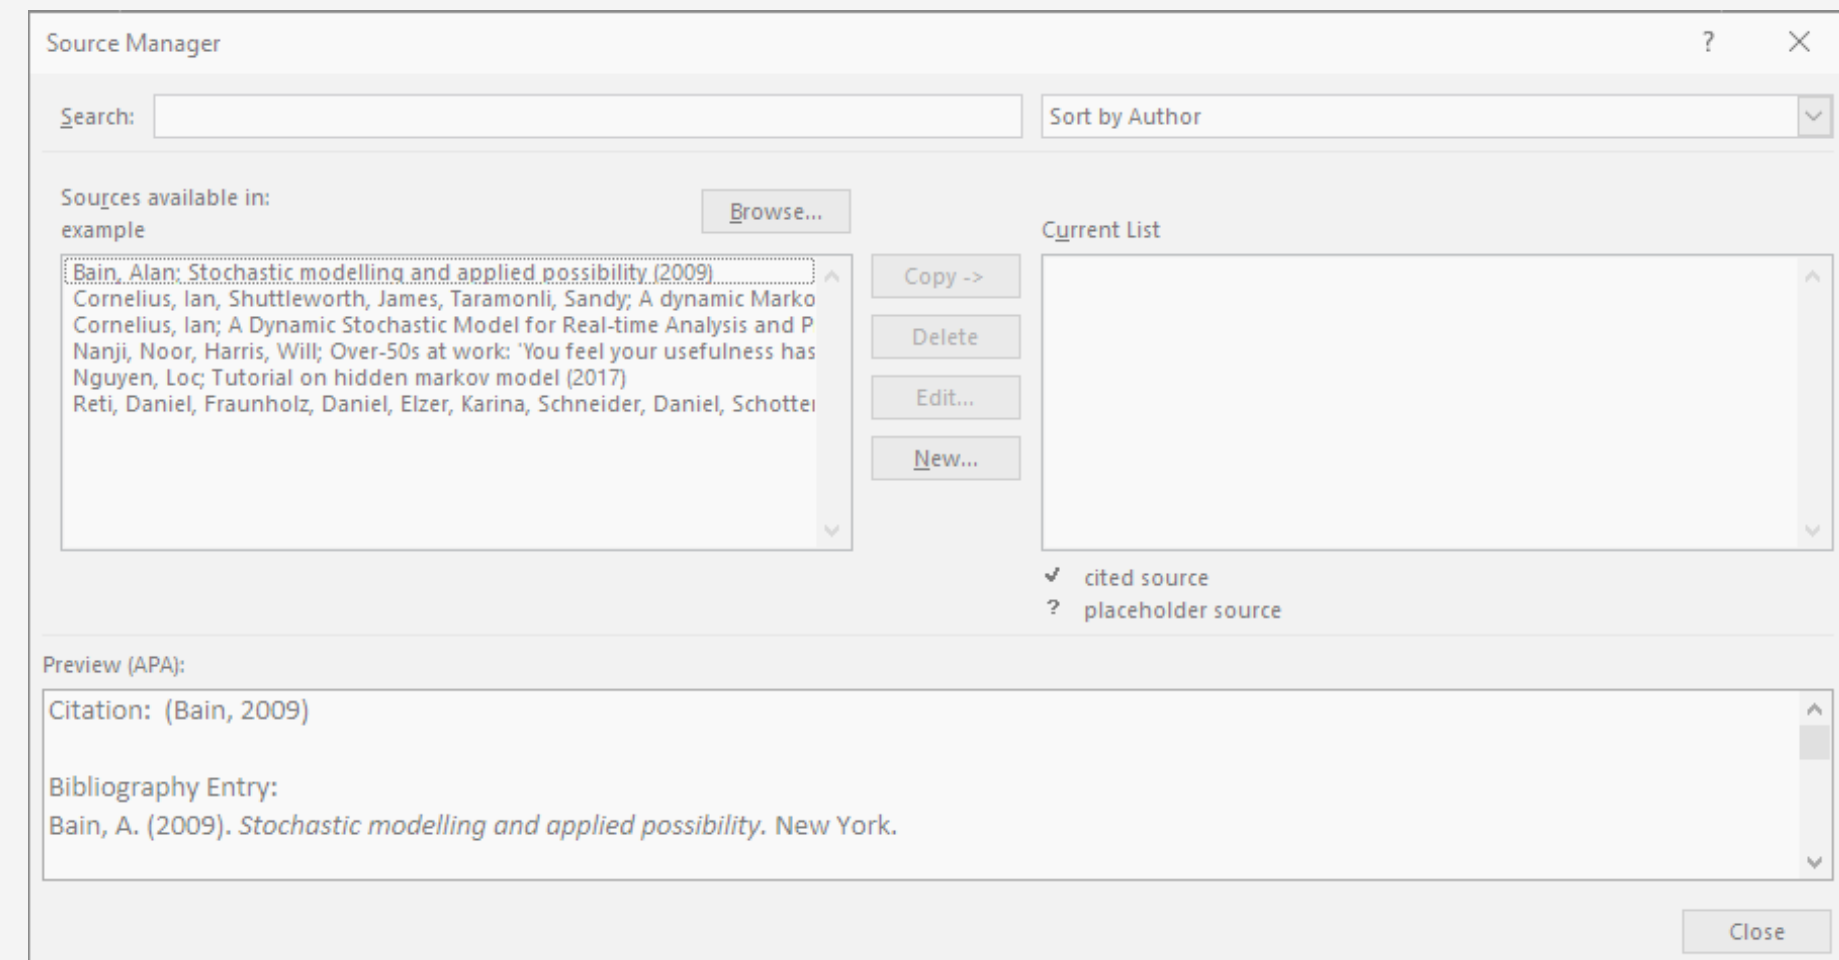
Source Manager

?

Search:

Sort by Author

Sources available in:
example

Browse...

Current List

Bain, Alan; Stochastic modelling and applied possibility (2009)
Cornelius, Ian, Shuttleworth, James, Taramonli, Sandy; A dynamic Marko
Cornelius, Ian; A Dynamic Stochastic Model for Real-time Analysis and P
Nanji, Noor, Harris, Will; Over-50s at work: 'You feel your usefulness has
Nguyen, Loc; Tutorial on hidden markov model (2017)
Reti, Daniel, Fraunholz, Daniel, Elzer, Karina, Schneider, Daniel, Schotte

Copy ->

Delete

Edit...

New...

✓ cited source
? placeholder source

Preview (APA):

Citation: (Bain, 2009)

Bibliography Entry:
Bain, A. (2009). *Stochastic modelling and applied possibility.* New York.

Close